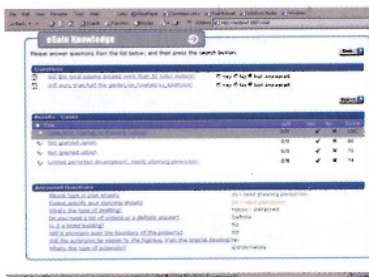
eSale Knowledge

Please answer questions from the list below, and then press the Search button.

Questions
Will the local council extend more than 50 days (details)? — yes / no / not answered
Will more than half the works be limited to ANP(UK)? — yes / no / not answered

Search

Results / Codes
Title
Not granted (adm) — 0/3
Not granted (adm) — 0/3
Limited permitted development, needs planning permission — 2/3

Answered Questions
Would type is your property — do i need planning permission
Please specify your planning enquiry — do i need permission
What's the type of building — house - detached
Do you need a lot of criteria or a definite answer? — Definite
Is it a listed building? — No
Will it encroach over the boundary of the property? — No
Will the extension be visible to the highway than the original dwelling? — Yes
What's the type of extension? — conservatory